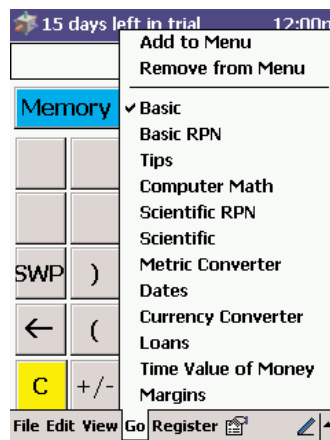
15 days left in trial 12:00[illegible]

Memory

SWP )

← (

C +/-

Add to Menu
Remove from Menu
✓ Basic
Basic RPN
Tips
Computer Math
Scientific RPN
Scientific
Metric Converter
Dates
Currency Converter
Loans
Time Value of Money
Margins

File Edit View Go Register